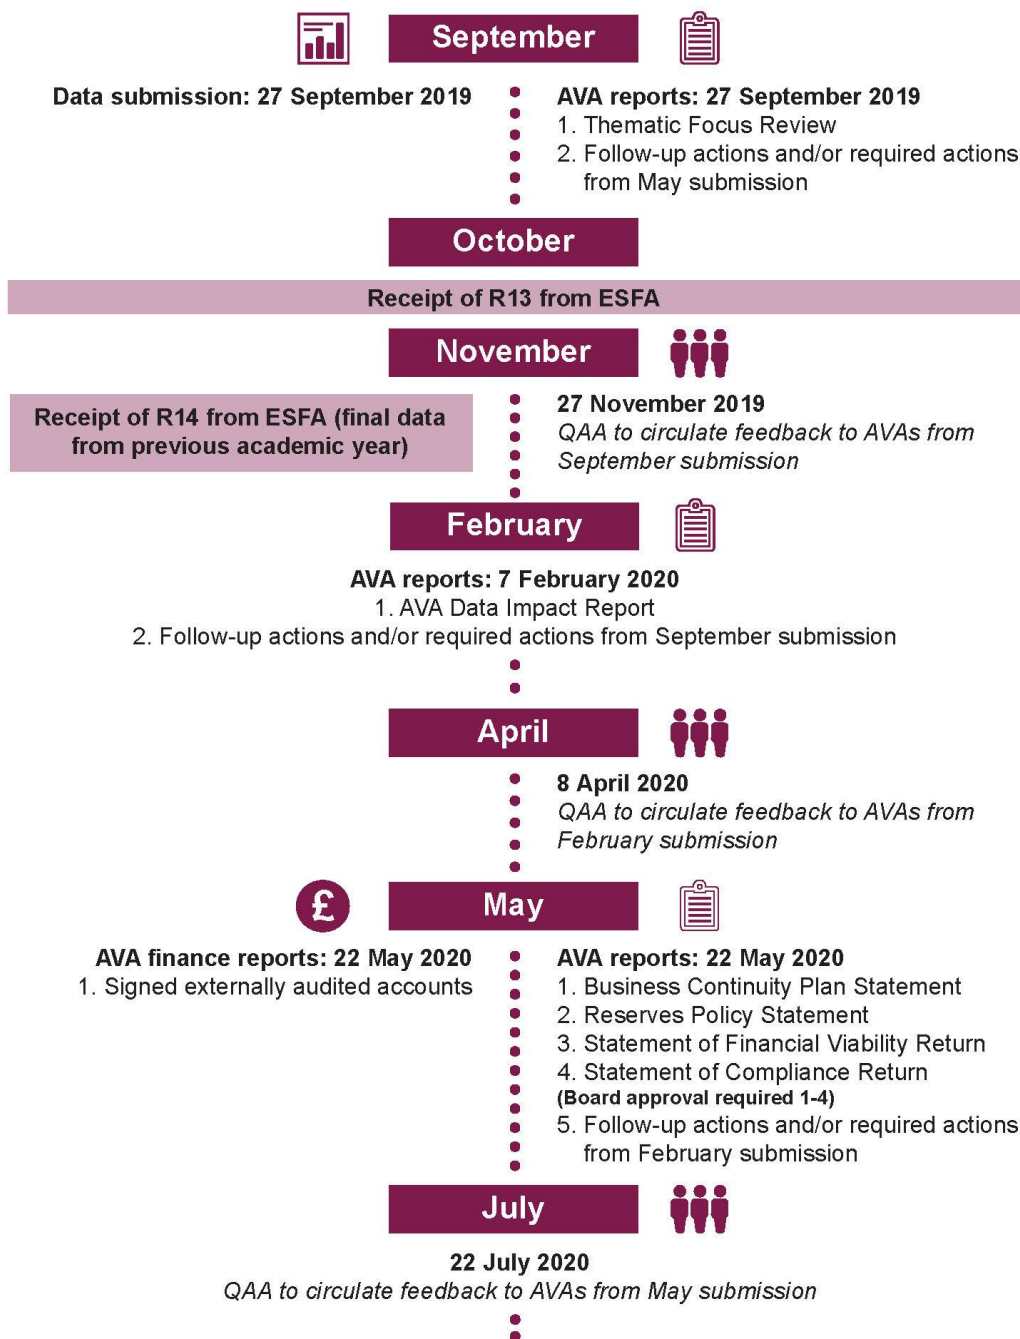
September

Data submission: 27 September 2019

AVA reports: 27 September 2019
1. Thematic Focus Review
2. Follow-up actions and/or required actions from May submission

October

Receipt of R13 from ESFA

November

Receipt of R14 from ESFA (final data from previous academic year)

27 November 2019
*QAA to circulate feedback to AVAs from September submission*

February

AVA reports: 7 February 2020
1. AVA Data Impact Report
2. Follow-up actions and/or required actions from September submission

April

8 April 2020
*QAA to circulate feedback to AVAs from February submission*

£

May

AVA finance reports: 22 May 2020
1. Signed externally audited accounts

AVA reports: 22 May 2020
1. Business Continuity Plan Statement
2. Reserves Policy Statement
3. Statement of Financial Viability Return
4. Statement of Compliance Return
(Board approval required 1-4)
5. Follow-up actions and/or required actions from February submission

July

22 July 2020
*QAA to circulate feedback to AVAs from May submission*